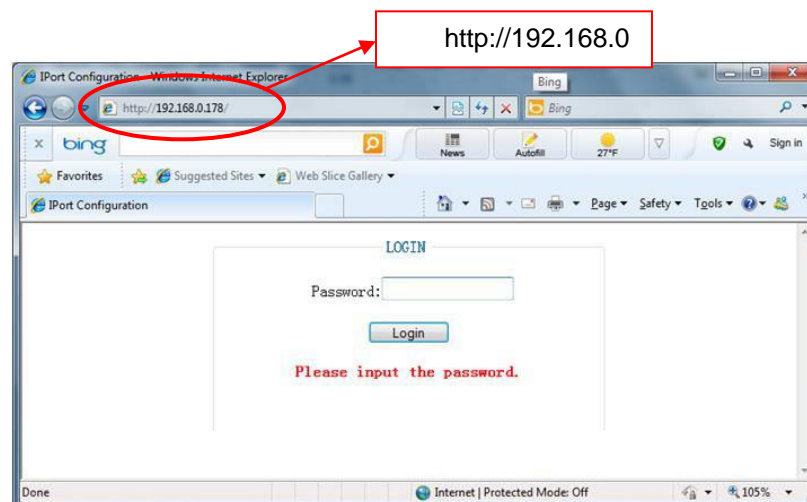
http://192.168.0

IPort Configuration - Windows Internet Explorer

Bing

http://192.168.0.178/

Bing

bing

News

Autofill

27°F

Sign in

Favorites

Suggested Sites ▾

Web Slice Gallery ▾

IPort Configuration

Page ▾ Safety ▾ Tools ▾

LOGIN

Password:

Login

Please input the password.

Done

Internet | Protected Mode: Off

105%